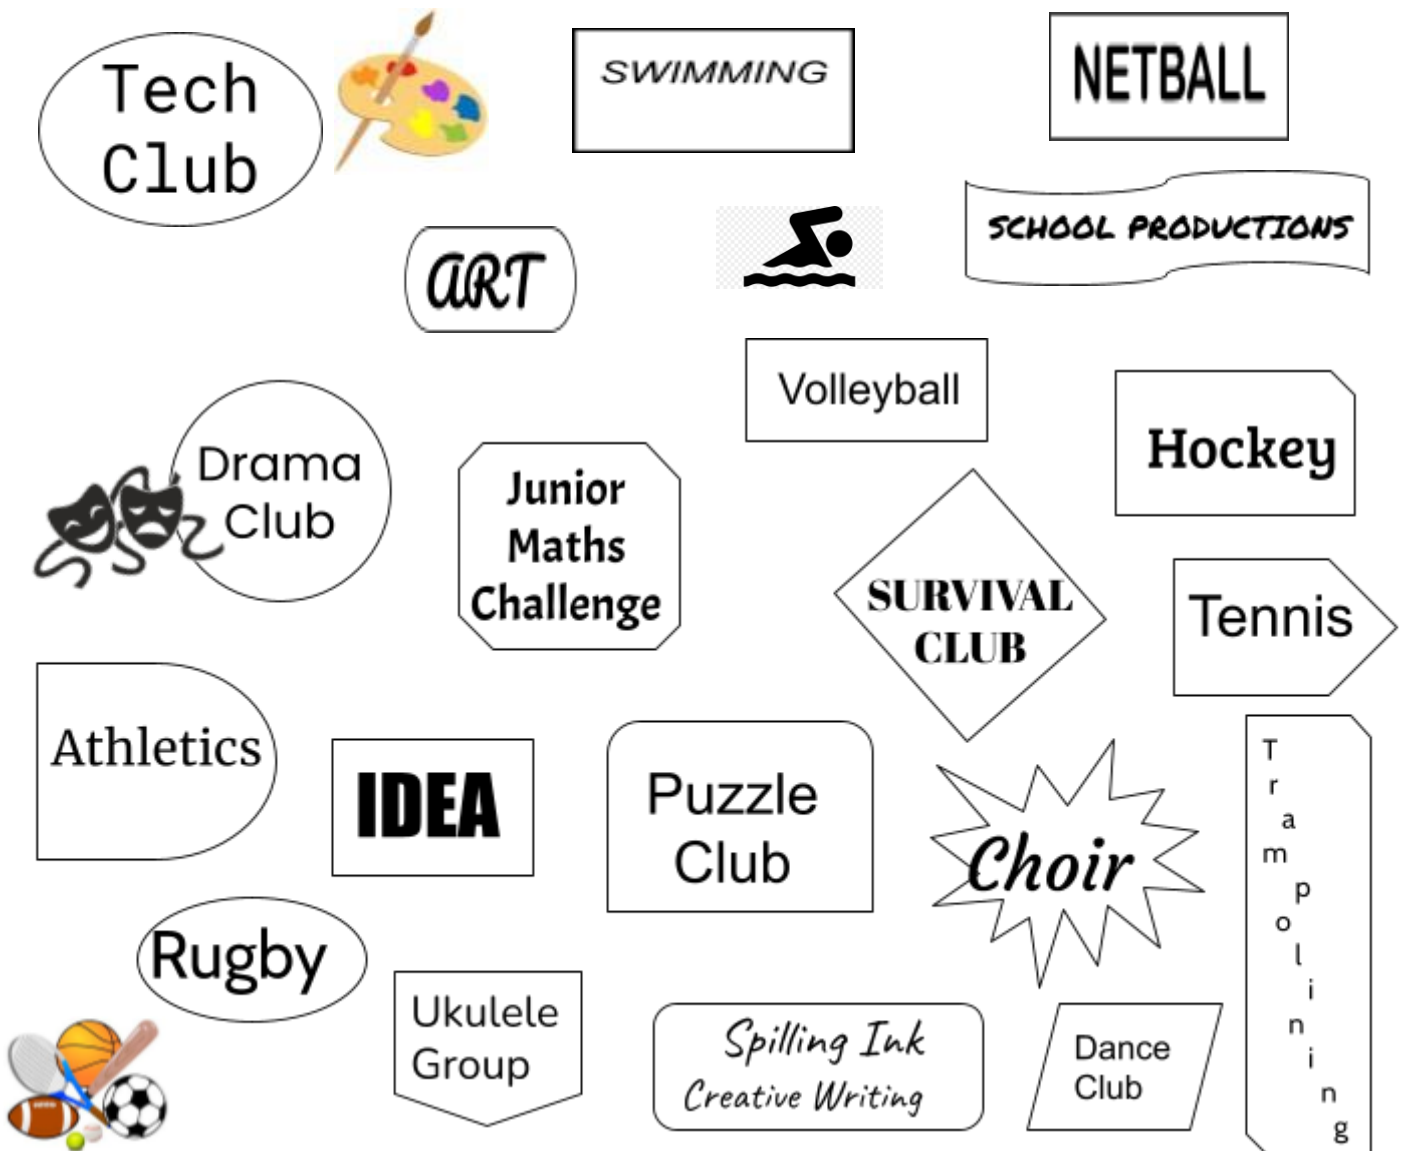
Tech Club

SWIMMING

NETBALL

SCHOOL PRODUCTIONS

ART

Volleyball

Hockey

Drama Club

Junior Maths Challenge

SURVIVAL CLUB

Tennis

Athletics

IDEA

Puzzle Club

Choir

Trampolining

Rugby

Ukulele Group

Spilling Ink
Creative Writing

Dance Club